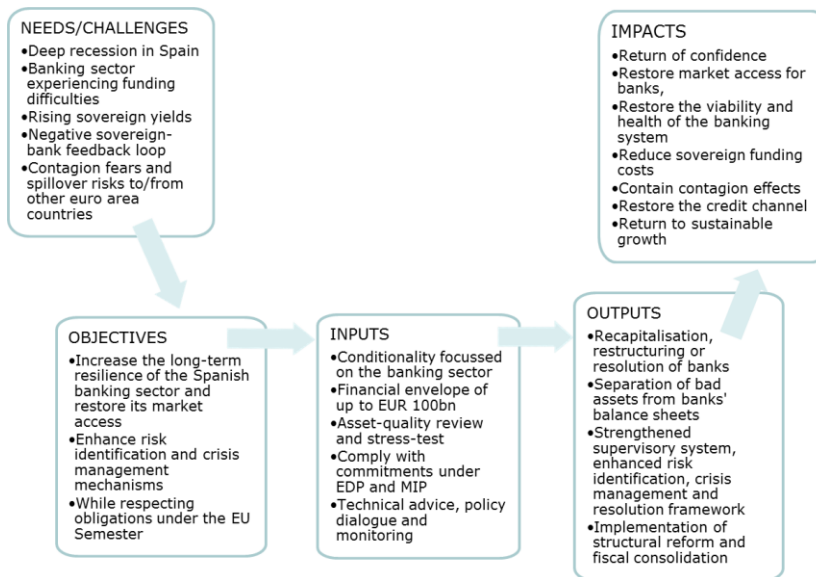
NEEDS/CHALLENGES
•Deep recession in Spain
•Banking sector experiencing funding difficulties
•Rising sovereign yields
•Negative sovereign-bank feedback loop
•Contagion fears and spillover risks to/from other euro area countries

OBJECTIVES
•Increase the long-term resilience of the Spanish banking sector and restore its market access
•Enhance risk identification and crisis management mechanisms
•While respecting obligations under the EU Semester

INPUTS
•Conditionality focussed on the banking sector
•Financial envelope of up to EUR 100bn
•Asset-quality review and stress-test
•Comply with commitments under EDP and MIP
•Technical advice, policy dialogue and monitoring

OUTPUTS
•Recapitalisation, restructuring or resolution of banks
•Separation of bad assets from banks' balance sheets
•Strengthened supervisory system, enhanced risk identification, crisis management and resolution framework
•Implementation of structural reform and fiscal consolidation

IMPACTS
•Return of confidence
•Restore market access for banks,
•Restore the viability and health of the banking system
•Reduce sovereign funding costs
•Contain contagion effects
•Restore the credit channel
•Return to sustainable growth